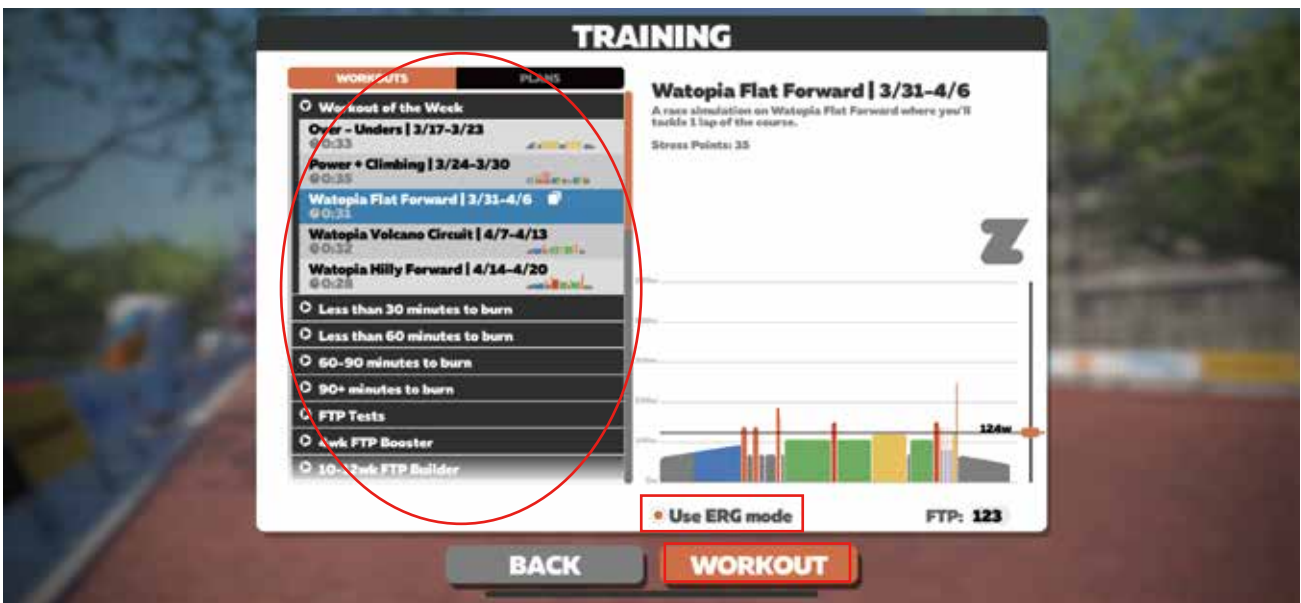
TRAINING

WORKOUTS
PLANS

Workout of the Week
Over - Unders | 3/17-3/23
0:33
Power + Climbing | 3/24-3/30
0:35
Watopia Flat Forward | 3/31-4/6
0:31
Watopia Volcano Circuit | 4/7-4/13
0:32
Watopia Hilly Forward | 4/14-4/20
0:28
Less than 30 minutes to burn
Less than 60 minutes to burn
60-90 minutes to burn
90+ minutes to burn
FTP Tests
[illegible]wk FTP Booster
10-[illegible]wk FTP Builder

Watopia Flat Forward | 3/31-4/6
A race simulation on Watopia Flat Forward where you'll tackle 1 lap of the course.
Stress Points: 35

Z

124w

Use ERG mode
FTP: 123

BACK
WORKOUT